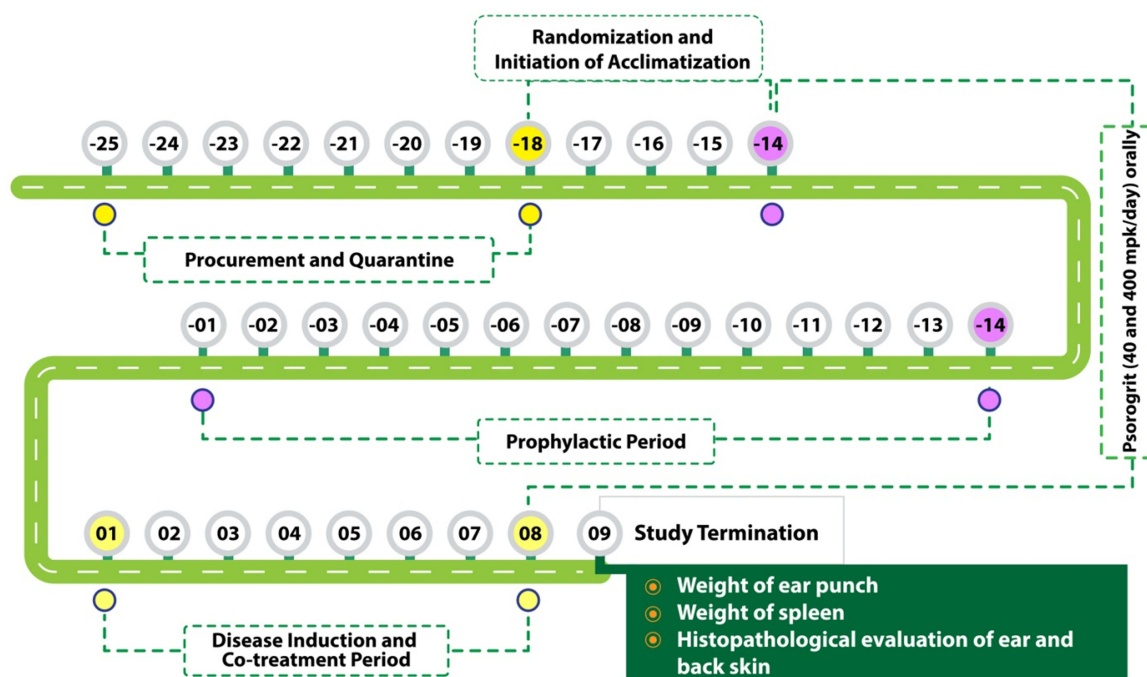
Randomization and Initiation of Acclimatization

-25 -24 -23 -22 -21 -20 -19 -18 -17 -16 -15 -14

Procurement and Quarantine

-01 -02 -03 -04 -05 -06 -07 -08 -09 -10 -11 -12 -13 -14

Prophylactic Period

Psorogrit (40 and 400 mpk/day) orally

01 02 03 04 05 06 07 08 09 Study Termination

Weight of ear punch
Weight of spleen
Histopathological evaluation of ear and back skin

Disease Induction and Co-treatment Period